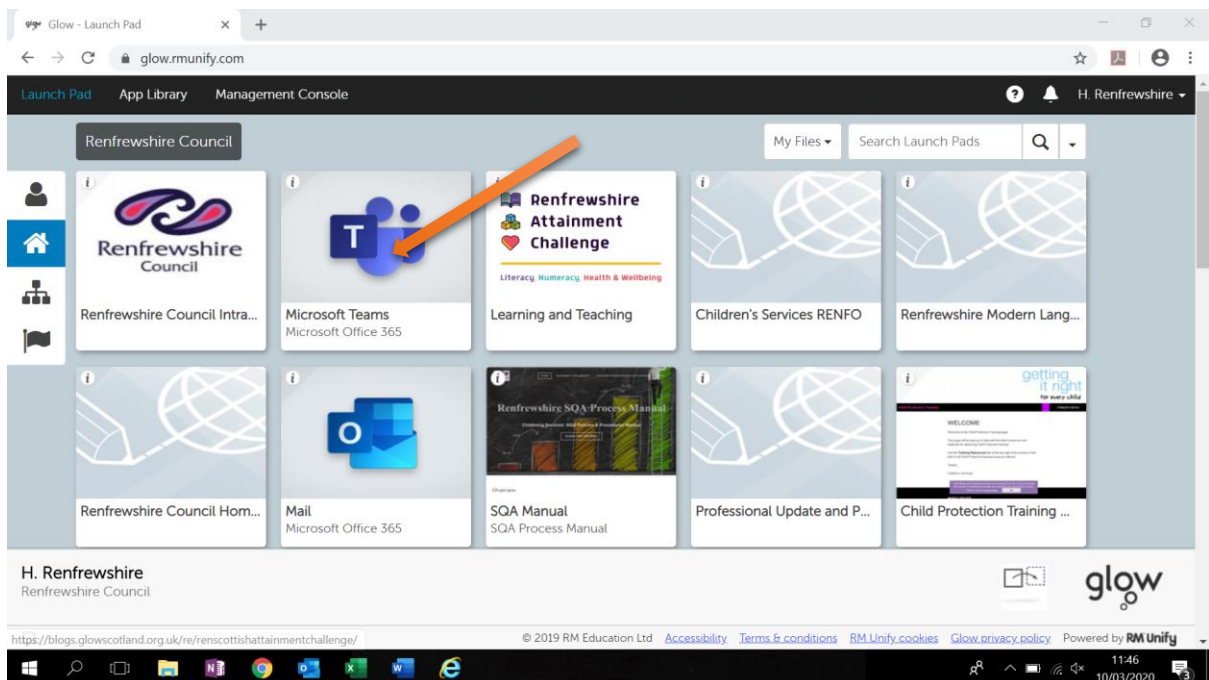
Glow - Launch Pad

glow.rmunify.com

Launch Pad App Library Management Console

H. Renfrewshire

Renfrewshire Council

My Files

Search Launch Pads

Renfrewshire Council

Renfrewshire Council Intra...

Microsoft Teams
Microsoft Office 365

Renfrewshire Attainment Challenge
Literacy, Numeracy, Health & Wellbeing

Learning and Teaching

Children's Services RENFO

Renfrewshire Modern Lang...

Renfrewshire Council Hom...

Mail
Microsoft Office 365

Renfrewshire SQA Process Manual

SQA Manual
SQA Process Manual

Professional Update and P...

getting it right for every child

WELCOME

Child Protection Training ...

H. Renfrewshire
Renfrewshire Council

glow

https://blogs.glowscotland.org.uk/re/renscottishattainmentchallenge/

© 2019 RM Education Ltd Accessibility Terms & conditions RM Unify cookies Glow privacy policy Powered by RM Unify

11:46
10/03/2020